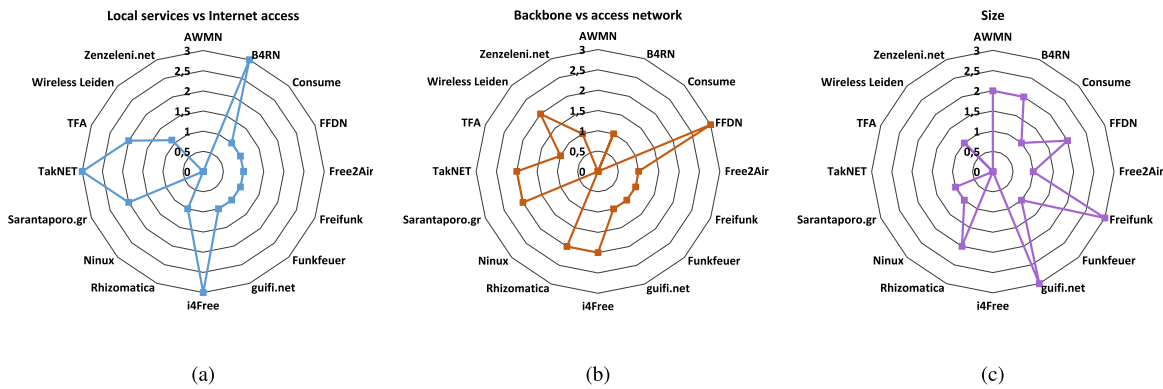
Local services vs Internet access

AWMN
B4RN
Consume
FFDN
Free2Air
Freifunk
Funkfeuer
guifi.net
i4Free
Rhizomatica
Ninux
Sarantaporo.gr
TakNET
TFA
Wireless Leiden
Zenzeleni.net
3
2,5
2
1,5
1
0,5
0

(a)

Backbone vs access network

AWMN
B4RN
Consume
FFDN
Free2Air
Freifunk
Funkfeuer
guifi.net
i4Free
Rhizomatica
Ninux
Sarantaporo.gr
TakNET
TFA
Wireless Leiden
Zenzeleni.net
3
2,5
2
1,5
1
0,5
0

(b)

Size

AWMN
B4RN
Consume
FFDN
Free2Air
Freifunk
Funkfeuer
guifi.net
i4Free
Rhizomatica
Ninux
Sarantaporo.gr
TakNET
TFA
Wireless Leiden
Zenzeleni.net
3
2,5
2
1,5
1
0,5
0

(c)